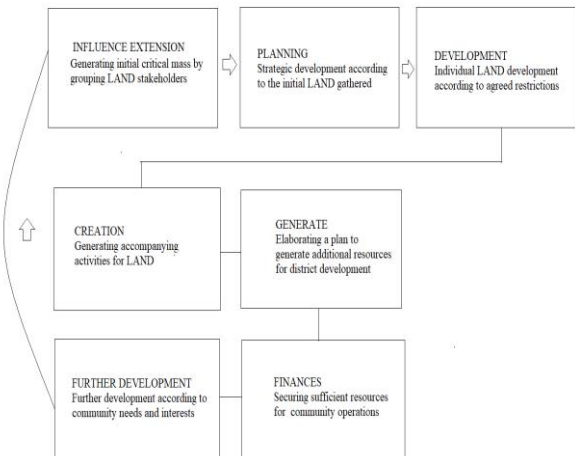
INFLUENCE EXTENSION
Generating initial critical mass by grouping LAND stakeholders

PLANNING
Strategic development according to the initial LAND gathered

DEVELOPMENT
Individual LAND development according to agreed restrictions

CREATION
Generating accompanying activities for LAND

GENERATE
Elaborating a plan to generate additional resources for district development

FURTHER DEVELOPMENT
Further development according to community needs and interests

FINANCES
Securing sufficient resources for community operations